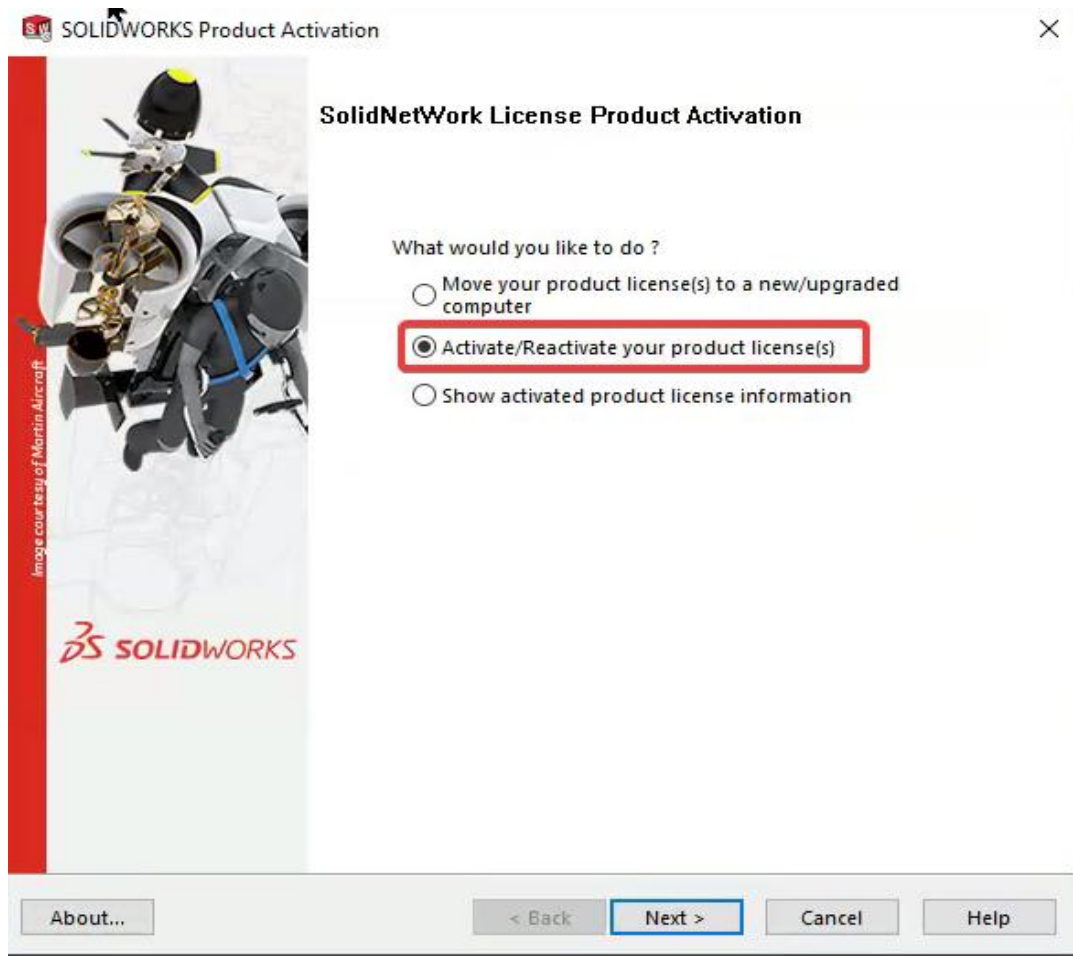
SOLIDWORKS Product Activation

×

Image courtesy of Martin Aircraft

SOLIDWORKS

SolidNetWork License Product Activation

What would you like to do ?

Move your product license(s) to a new/upgraded computer

Activate/Reactivate your product license(s)

Show activated product license information

About...

< Back

Next >

Cancel

Help